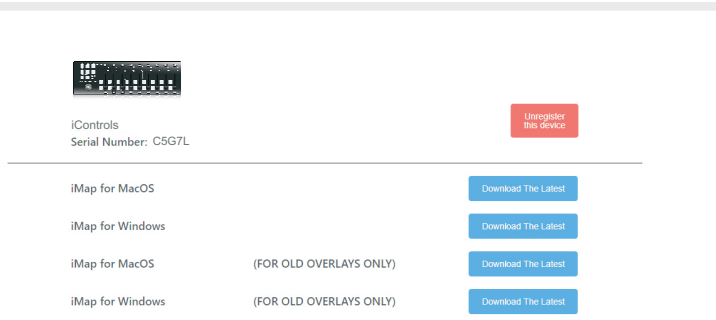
iControls
Serial Number: C5G7L

Unregister this device

iMap for MacOS
Download The Latest

iMap for Windows
Download The Latest

iMap for MacOS (FOR OLD OVERLAYS ONLY)
Download The Latest

iMap for Windows (FOR OLD OVERLAYS ONLY)
Download The Latest